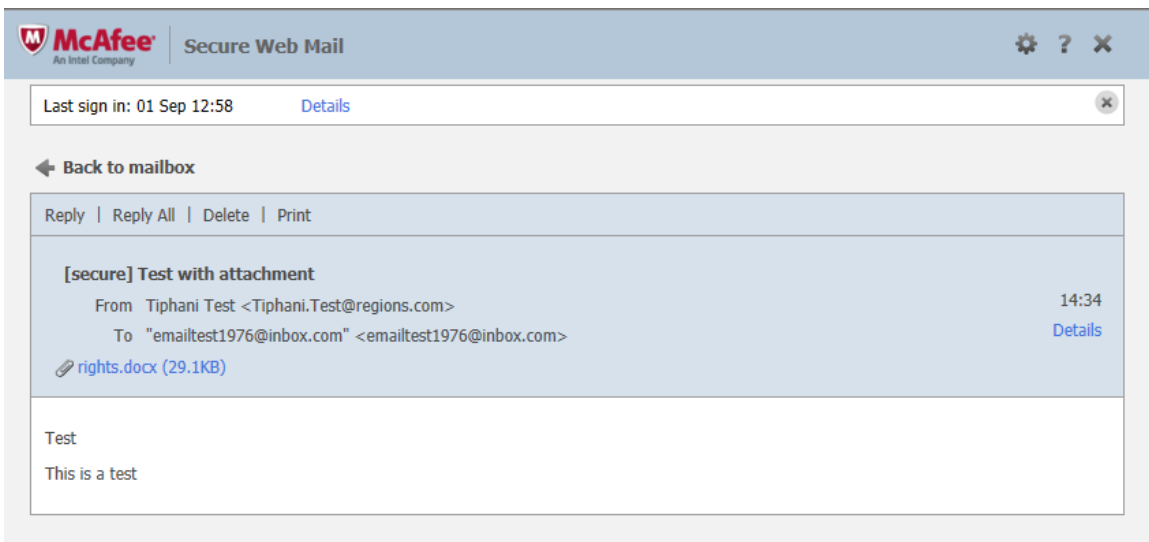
McAfee
An Intel Company
Secure Web Mail

Last sign in: 01 Sep 12:58 Details

Back to mailbox

Reply | Reply All | Delete | Print

[secure] Test with attachment
From Tiphani Test <Tiphani.Test@regions.com>
To "emailtest1976@inbox.com" <emailtest1976@inbox.com>
rights.docx (29.1KB)
14:34
Details

Test

This is a test